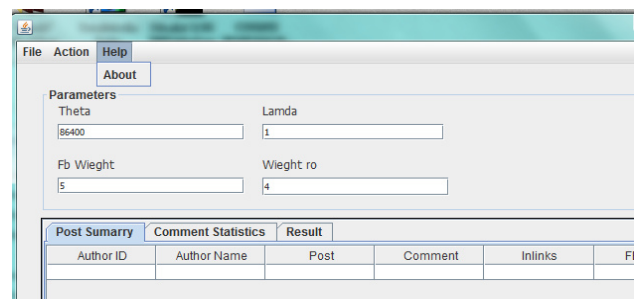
File Action Help
About

Parameters
Theta
86400
Lamda
1
Fb Wieght
5
Wieght ro
4

Post Sumarry | Comment Statistics | Result

| Author ID | Author Name | Post | Comment | Inlinks | F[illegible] |
|---|---|---|---|---|---|
| | | | | | |